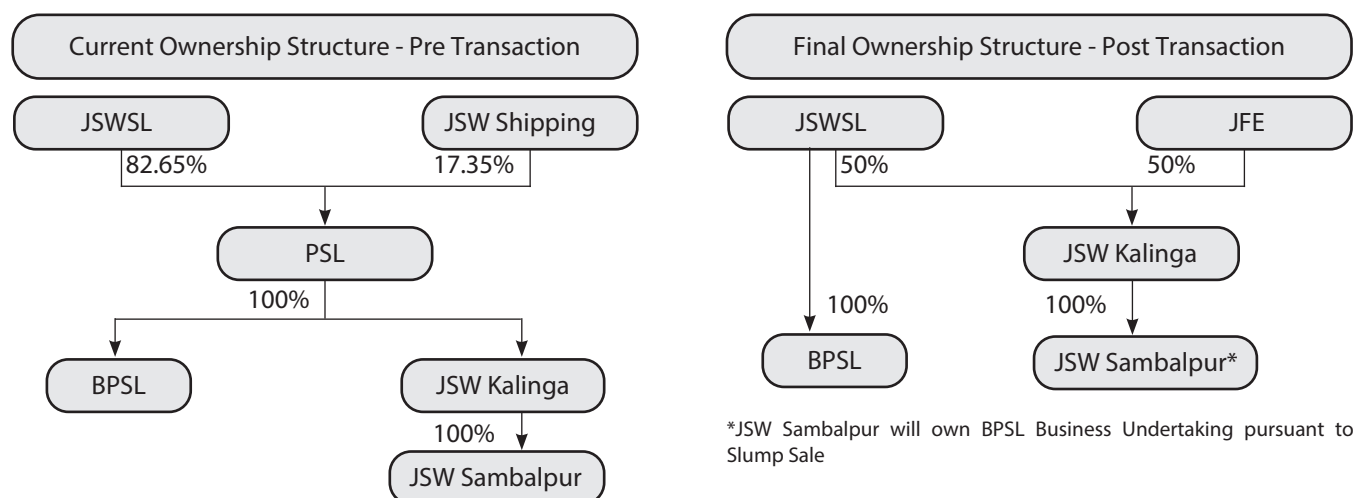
Current Ownership Structure - Pre Transaction

JSWSL

JSW Shipping

82.65%

17.35%

PSL

100%

BPSL

JSW Kalinga

100%

JSW Sambalpur

Final Ownership Structure - Post Transaction

JSWSL

JFE

50%

50%

JSW Kalinga

100%

100%

BPSL

JSW Sambalpur*

*JSW Sambalpur will own BPSL Business Undertaking pursuant to Slump Sale